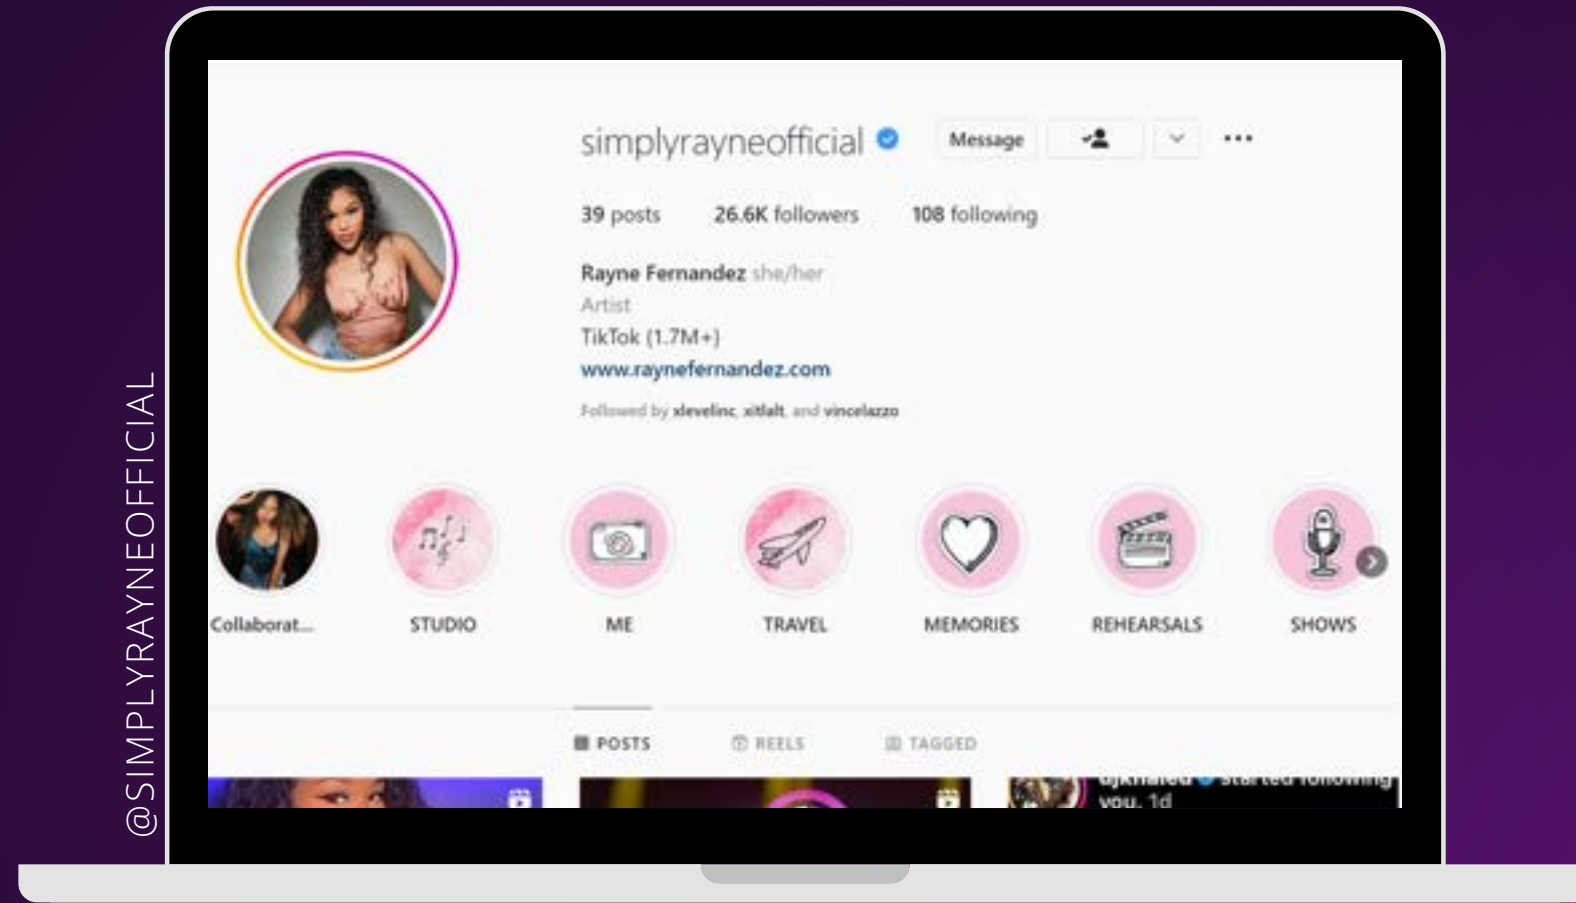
@SIMPLYRAYNEOFFICIAL

simplyrayneofficial Message ...

39 posts 26.6K followers 108 following

Rayne Fernandez she/her
Artist
TikTok (1.7M+)
www.raynefernandez.com
Followed by xlevelinc, xitlalt, and vincelazzo

Collaborat... STUDIO ME TRAVEL MEMORIES REHEARSALS SHOWS

POSTS REELS TAGGED

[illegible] started following you. 1d